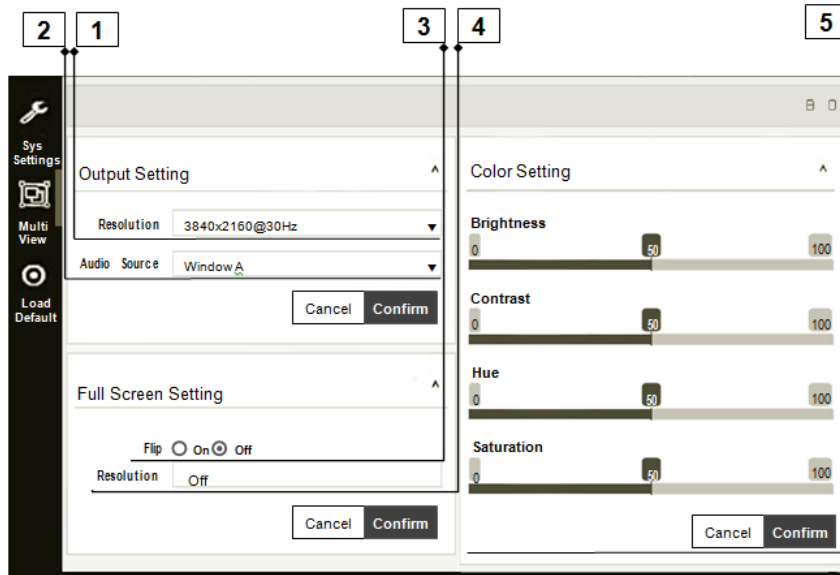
2 1 3 4 5

Sys Settings
Multi View
Load Default

Output Setting ^
Resolution 3840x2160@30Hz
Audio Source Window A
Cancel Confirm

Full Screen Setting ^
Flip On Off
Resolution Off
Cancel Confirm

Color Setting ^
Brightness
0 50 100
Contrast
0 50 100
Hue
0 50 100
Saturation
0 50 100
Cancel Confirm